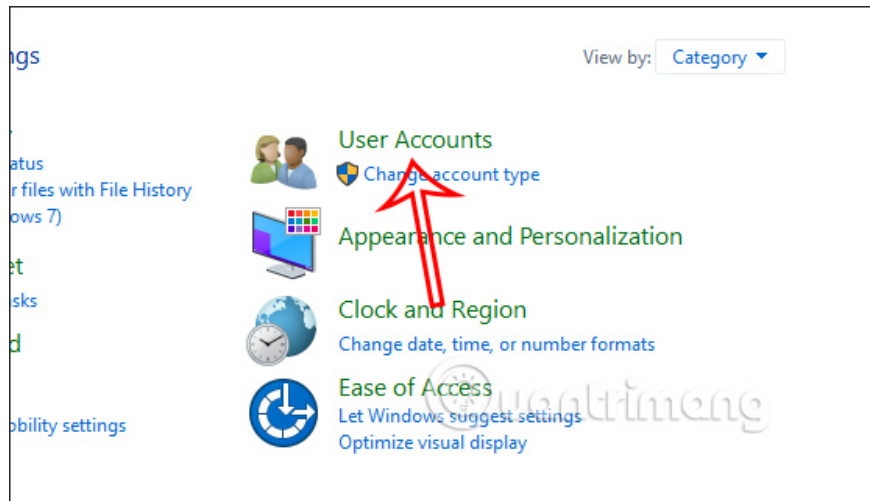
ngs

View by: Category

atus
r files with File History
ows 7)

et
sks

d

obility settings

User Accounts
Change account type

Appearance and Personalization

Clock and Region
Change date, time, or number formats

Ease of Access
Let Windows suggest settings
Optimize visual display

uantrimang